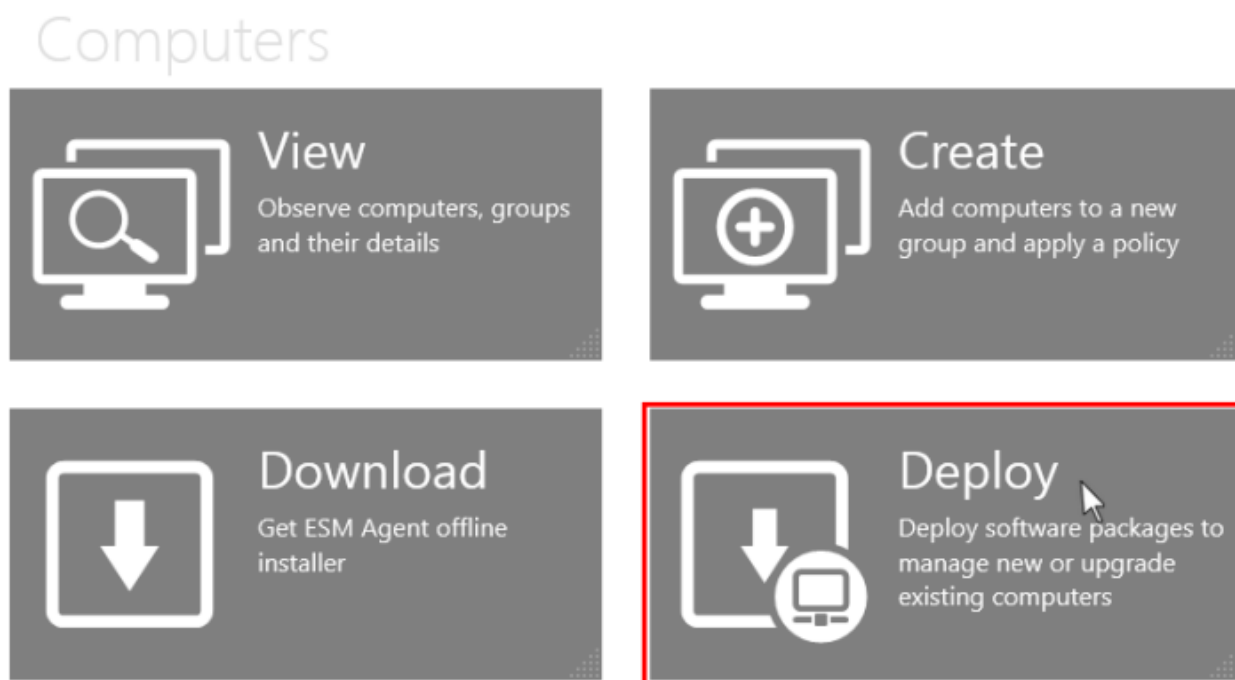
Computers

View
Observe computers, groups and their details

Create
Add computers to a new group and apply a policy

Download
Get ESM Agent offline installer

Deploy
Deploy software packages to manage new or upgrade existing computers